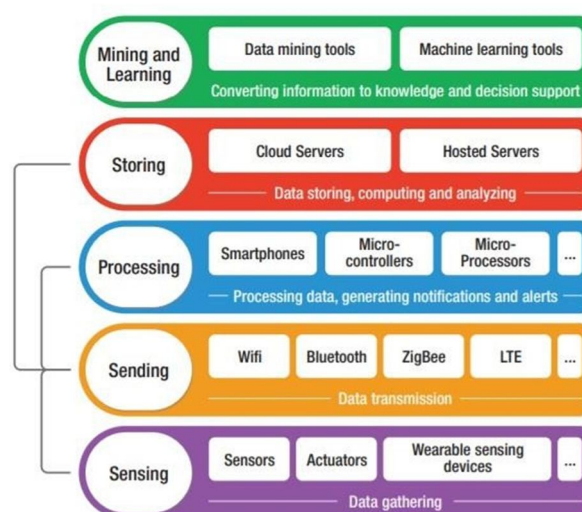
Mining and Learning

Data mining tools

Machine learning tools

Converting information to knowledge and decision support

Storing

Cloud Servers

Hosted Servers

Data storing, computing and analyzing

Processing

Smartphones

Micro-controllers

Micro-Processors

...

Processing data, generating notifications and alerts

Sending

Wifi

Bluetooth

ZigBee

LTE

...

Data transmission

Sensing

Sensors

Actuators

Wearable sensing devices

...

Data gathering